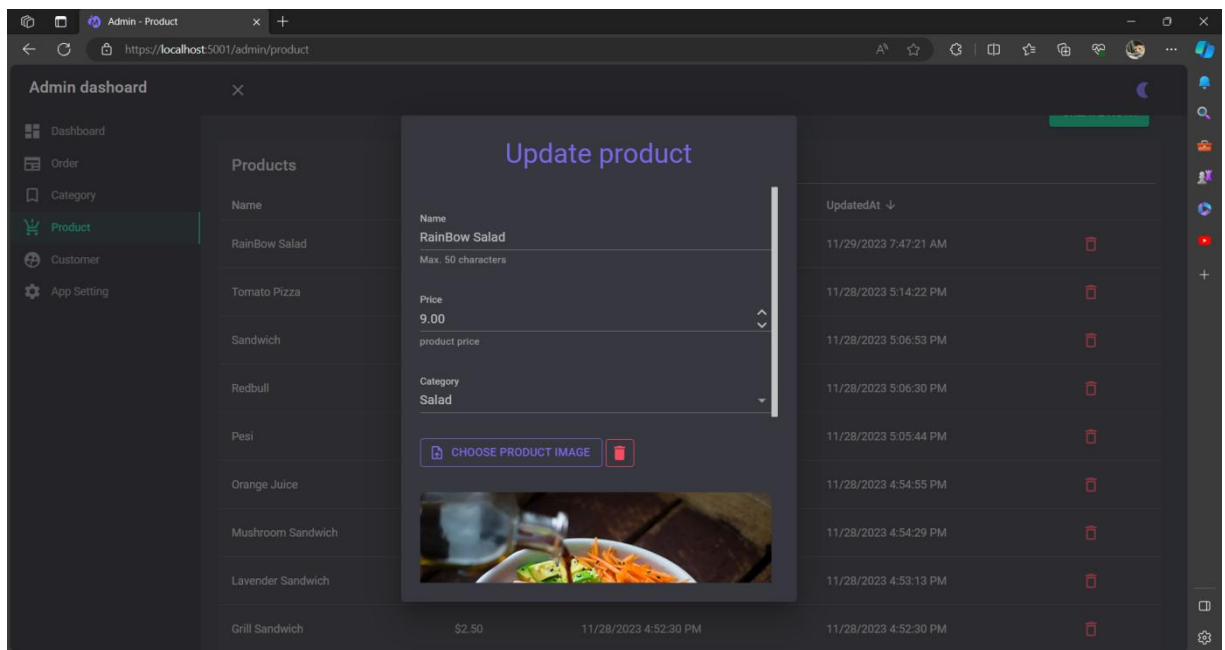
Admin - Product
https://localhost:5001/admin/product

Admin dashoard

Dashboard
Order
Category
Product
Customer
App Setting

Products

Name
UpdatedAt ↓

RainBow Salad
11/29/2023 7:47:21 AM
Tomato Pizza
11/28/2023 5:14:22 PM
Sandwich
11/28/2023 5:06:53 PM
Redbull
11/28/2023 5:06:30 PM
Pesi
11/28/2023 5:05:44 PM
Orange Juice
11/28/2023 4:54:55 PM
Mushroom Sandwich
11/28/2023 4:54:29 PM
Lavender Sandwich
11/28/2023 4:53:13 PM
Grill Sandwich
$2.50
11/28/2023 4:52:30 PM
11/28/2023 4:52:30 PM

Update product

Name
RainBow Salad
Max. 50 characters

Price
9.00
product price

Category
Salad

CHOOSE PRODUCT IMAGE